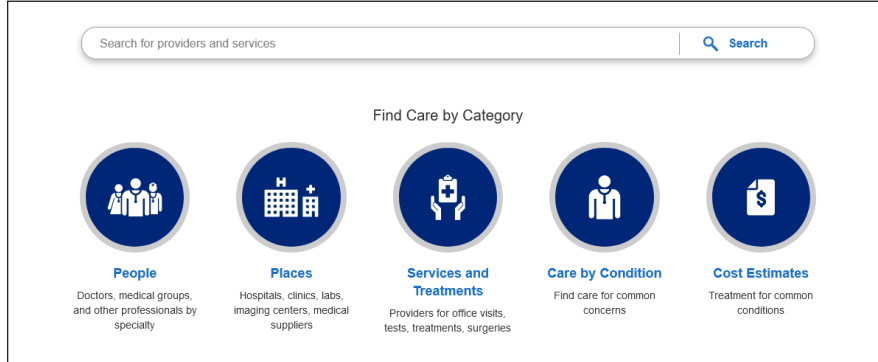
Search for providers and services

Search

Find Care by Category

People
Doctors, medical groups, and other professionals by specialty

Places
Hospitals, clinics, labs, imaging centers, medical suppliers

Services and Treatments
Providers for office visits, tests, treatments, surgeries

Care by Condition
Find care for common concerns

Cost Estimates
Treatment for common conditions